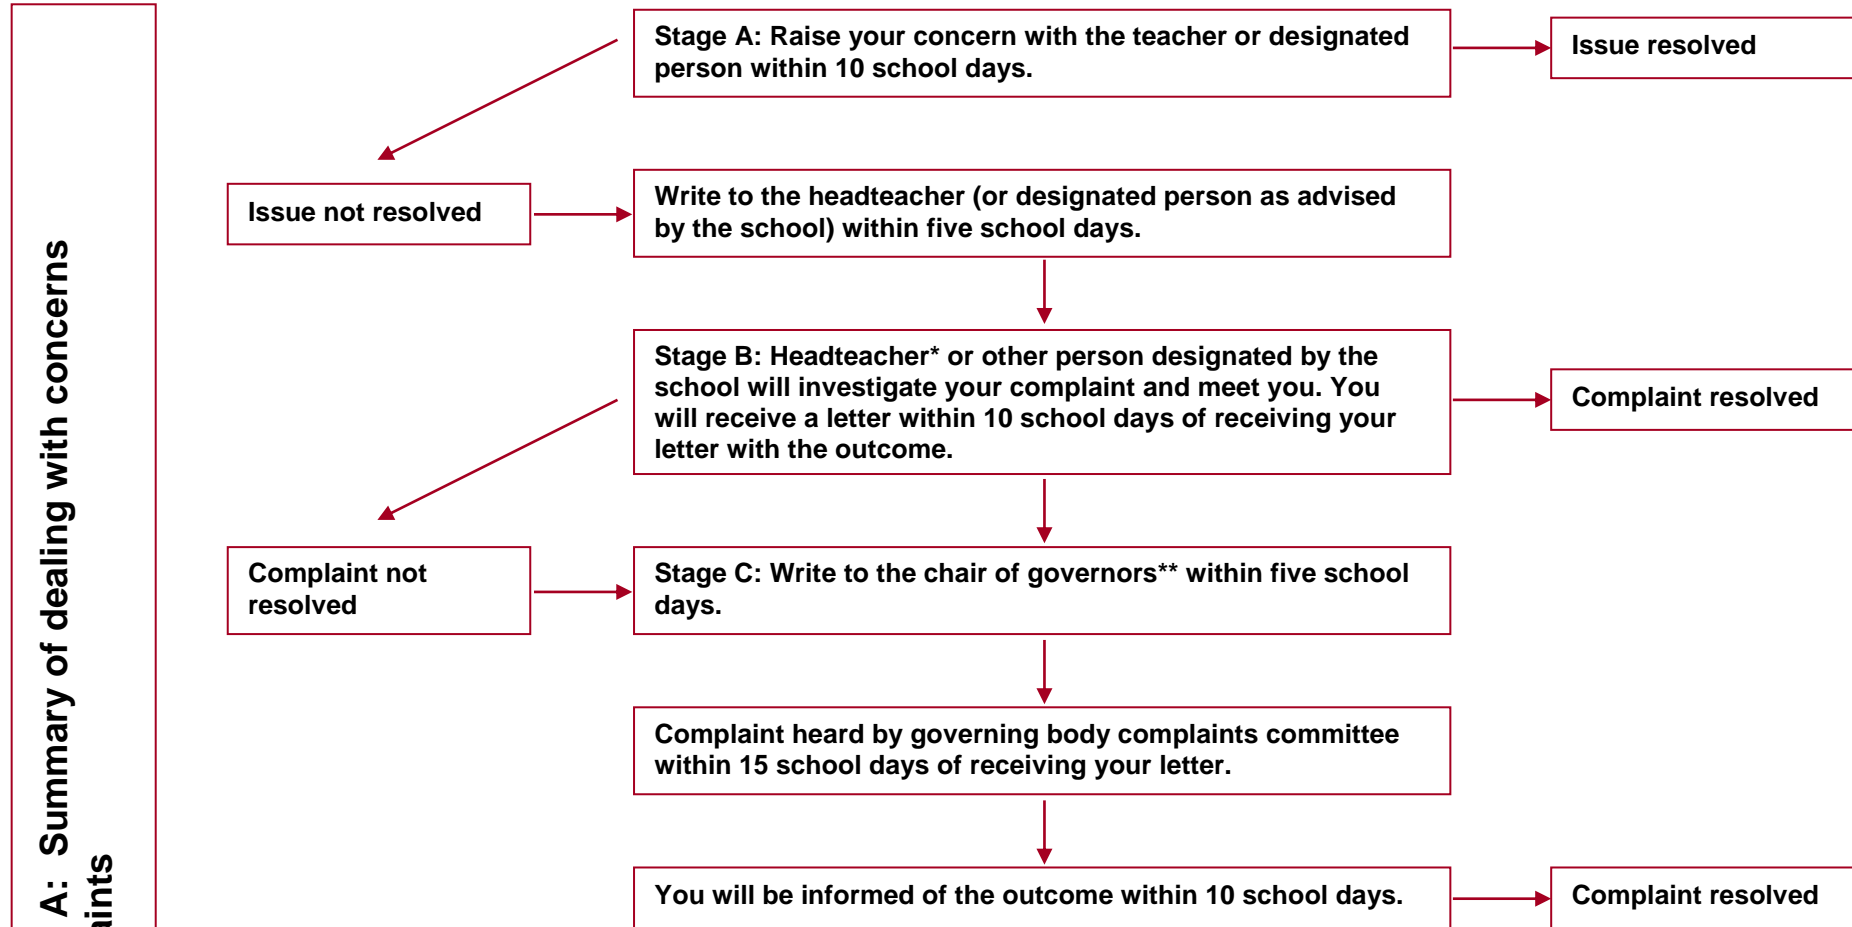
A: Summary of dealing with concerns
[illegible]ints

Stage A: Raise your concern with the teacher or designated person within 10 school days.

Issue resolved

Issue not resolved

Write to the headteacher (or designated person as advised by the school) within five school days.

Stage B: Headteacher* or other person designated by the school will investigate your complaint and meet you. You will receive a letter within 10 school days of receiving your letter with the outcome.

Complaint resolved

Complaint not resolved

Stage C: Write to the chair of governors** within five school days.

Complaint heard by governing body complaints committee within 15 school days of receiving your letter.

You will be informed of the outcome within 10 school days.

Complaint resolved